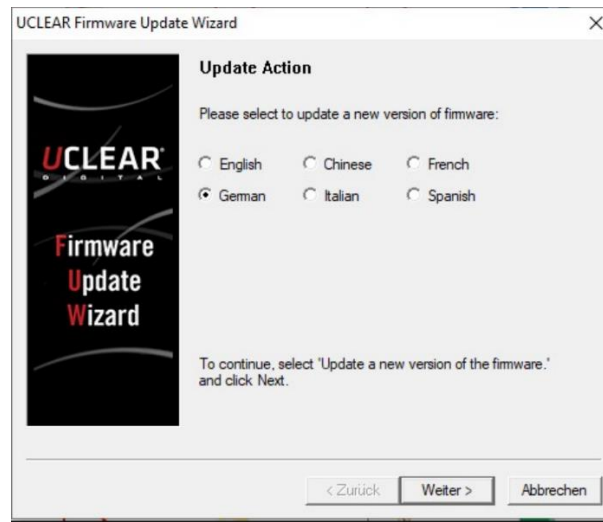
UCLEAR Firmware Update Wizard

×

UCLEAR
DIGITAL

Firmware
Update
Wizard

Update Action

Please select to update a new version of firmware:

English Chinese French
German Italian Spanish

To continue, select 'Update a new version of the firmware.' and click Next.

< Zurück Weiter > Abbrechen